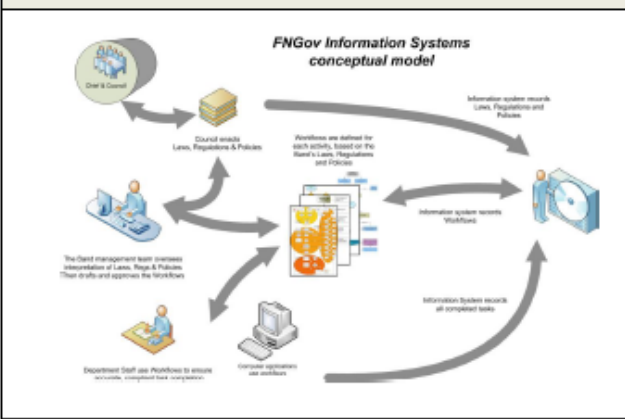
FNGov Information Systems conceptual model

Chief & Council

Council enacts Laws, Regulations & Policies

Information system records Laws, Regulations and Policies

Workflows are defined for each activity, based on the Band's Laws, Regulations and Policies

Information system records Workflows

The Band management team oversees interpretation of Laws, Regs & Policies. Then drafts and approves the Workflows

Information System records all completed tasks

Department Staff use Workflows to ensure accurate, compliant task completion.

Computer applications use workflows